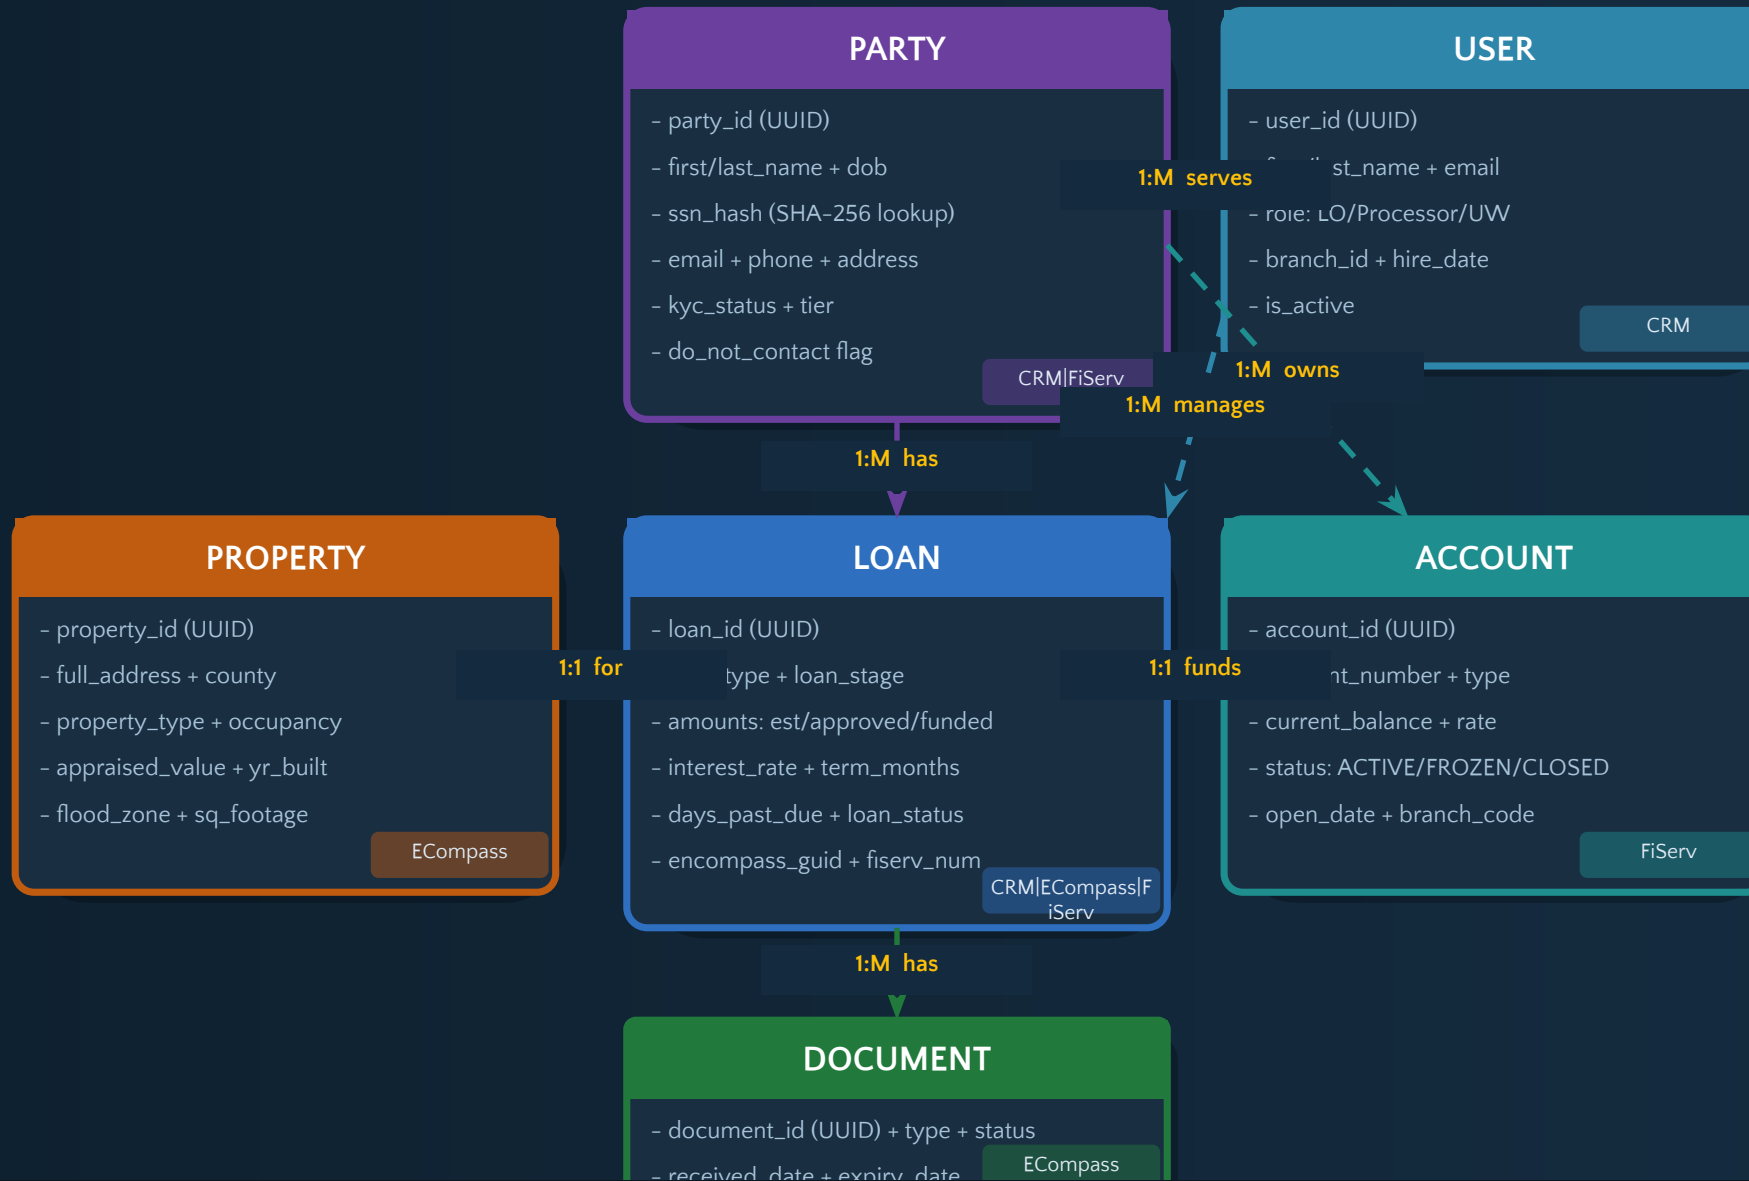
PARTY

- party_id (UUID)

- first/last_name + dob

- ssn_hash (SHA-256 lookup)

- email + phone + address

- kyc_status + tier

- do_not_contact flag

CRM|FiServ

USER

- user_id (UUID)

- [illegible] st_name + email

- role: LO/Processor/UW

- branch_id + hire_date

- is_active

CRM

1:M serves

1:M owns

1:M manages

1:M has

PROPERTY

- property_id (UUID)

- full_address + county

- property_type + occupancy

- appraised_value + yr_built

- flood_zone + sq_footage

ECompass

1:1 for

LOAN

- loan_id (UUID)

- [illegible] type + loan_stage

- amounts: est/approved/funded

- interest_rate + term_months

- days_past_due + loan_status

- encompass_guid + fiserv_num

CRM|ECompass|FiServ

1:1 funds

ACCOUNT

- account_id (UUID)

- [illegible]nt_number + type

- current_balance + rate

- status: ACTIVE/FROZEN/CLOSED

- open_date + branch_code

FiServ

1:M has

DOCUMENT

- document_id (UUID) + type + status

- received_date + expiry_date

ECompass